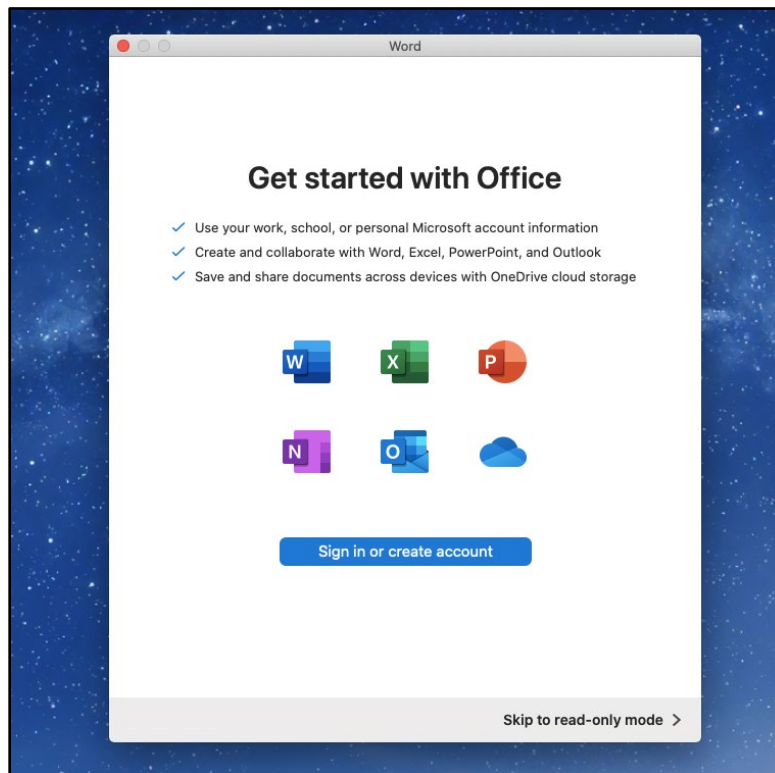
Word

Get started with Office

✓ Use your work, school, or personal Microsoft account information
✓ Create and collaborate with Word, Excel, PowerPoint, and Outlook
✓ Save and share documents across devices with OneDrive cloud storage

W X P
N O

Sign in or create account

Skip to read-only mode >